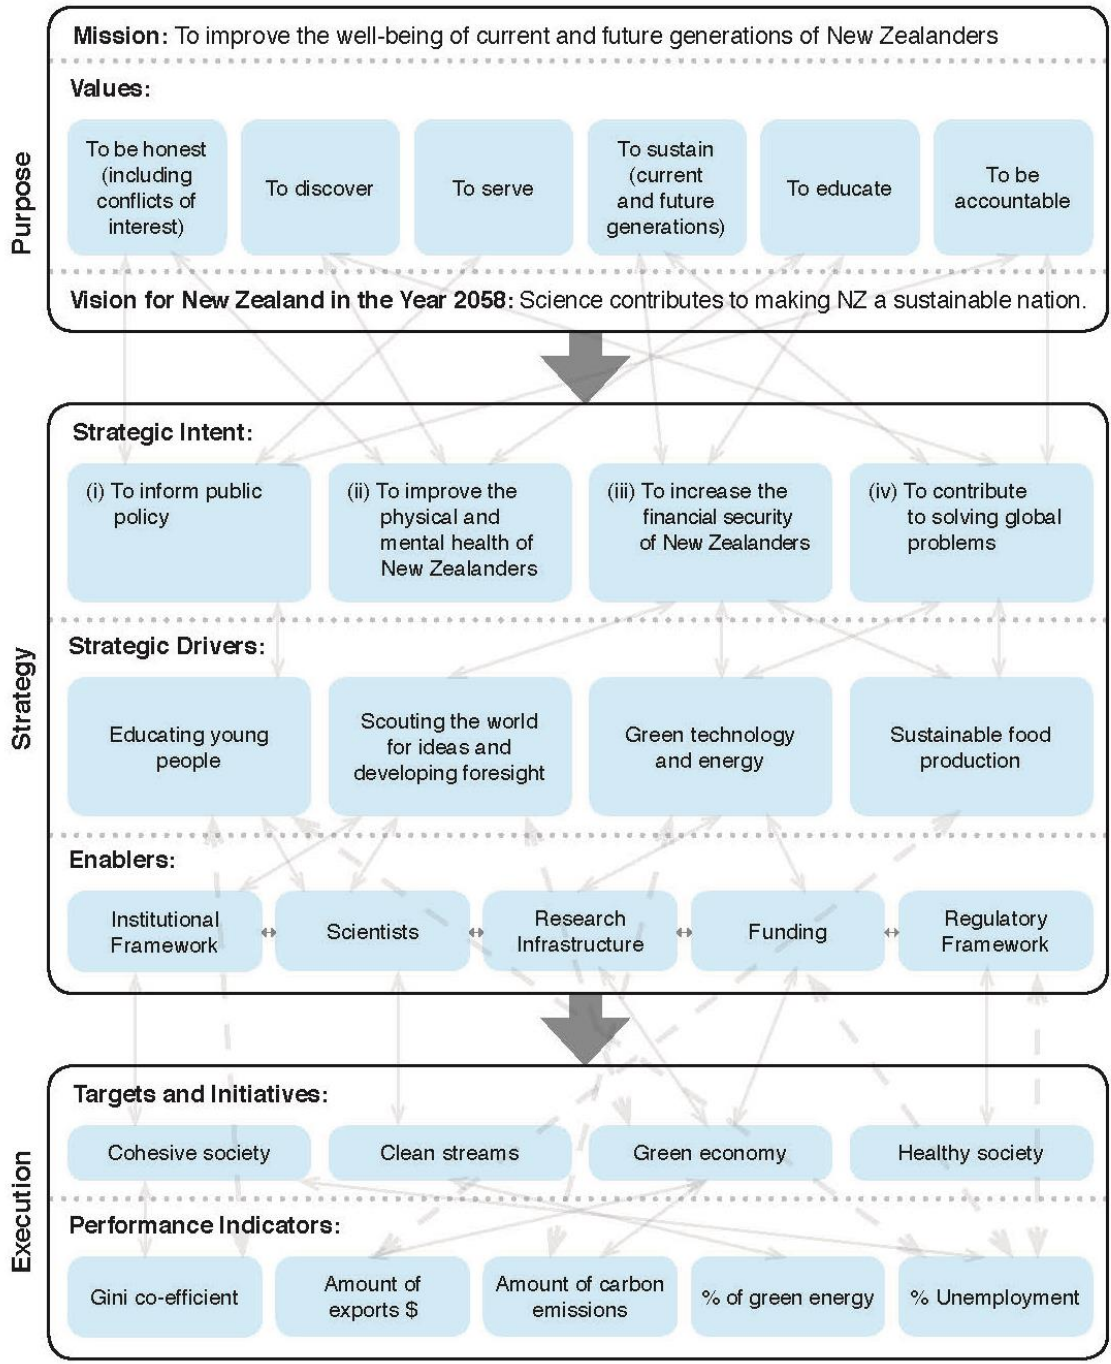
Purpose

Mission: To improve the well-being of current and future generations of New Zealanders

Values:

To be honest (including conflicts of interest)

To discover

To serve

To sustain (current and future generations)

To educate

To be accountable

Vision for New Zealand in the Year 2058: Science contributes to making NZ a sustainable nation.

Strategy

Strategic Intent:

(i) To inform public policy

(ii) To improve the physical and mental health of New Zealanders

(iii) To increase the financial security of New Zealanders

(iv) To contribute to solving global problems

Strategic Drivers:

Educating young people

Scouting the world for ideas and developing foresight

Green technology and energy

Sustainable food production

Enablers:

Institutional Framework ↔ Scientists ↔ Research Infrastructure ↔ Funding ↔ Regulatory Framework

Execution

Targets and Initiatives:

Cohesive society

Clean streams

Green economy

Healthy society

Performance Indicators:

Gini co-efficient

Amount of exports $

Amount of carbon emissions

% of green energy

% Unemployment